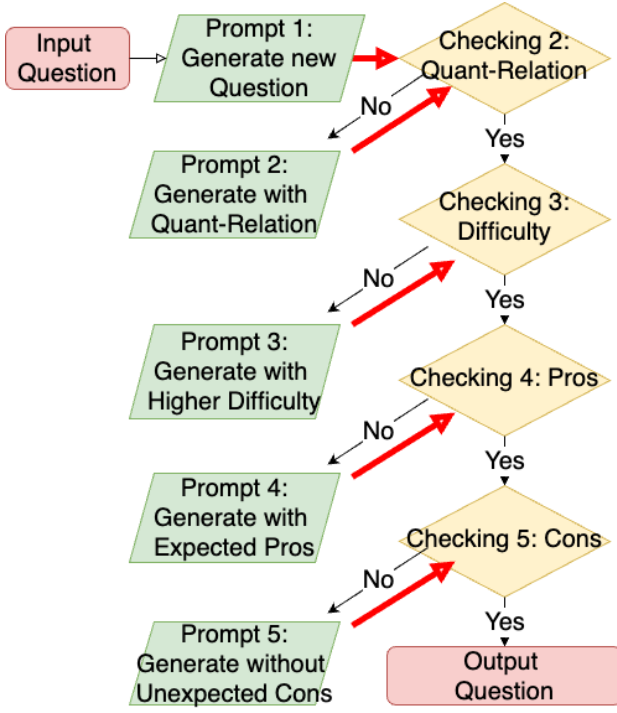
Input Question

Prompt 1: Generate new Question

Checking 2: Quant-Relation

No

Yes

Prompt 2: Generate with Quant-Relation

Checking 3: Difficulty

No

Yes

Prompt 3: Generate with Higher Difficulty

Checking 4: Pros

No

Yes

Prompt 4: Generate with Expected Pros

Checking 5: Cons

No

Yes

Prompt 5: Generate without Unexpected Cons

Output Question